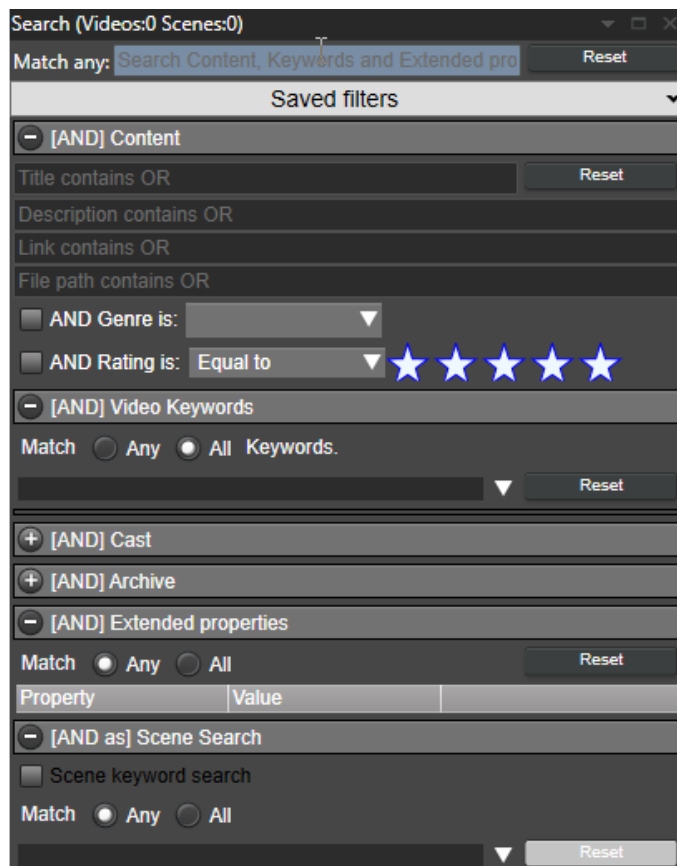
Search (Videos:0 Scenes:0)

Match any: Search Content, Keywords and Extended pro Reset

Saved filters

[AND] Content

Title contains OR Reset

Description contains OR

Link contains OR

File path contains OR

AND Genre is:

AND Rating is: Equal to

[AND] Video Keywords

Match Any All Keywords.

Reset

[AND] Cast

[AND] Archive

[AND] Extended properties

Match Any All Reset

| Property | Value |
|---|---|

[AND as] Scene Search

Scene keyword search

Match Any All

Reset